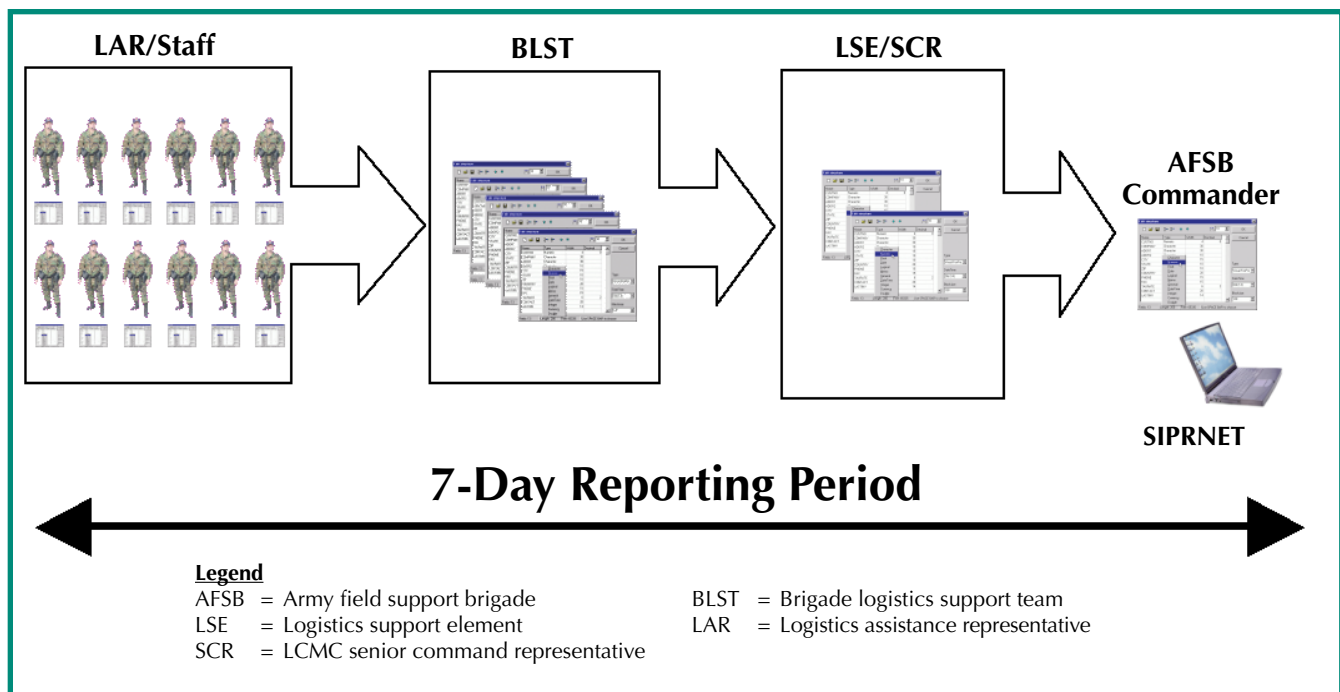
LAR/Staff

BLST

LSE/SCR

AFSB Commander

SIPRNET

7-Day Reporting Period

Legend
AFSB = Army field support brigade
LSE = Logistics support element
SCR = LCMC senior command representative

BLST = Brigade logistics support team
LAR = Logistics assistance representative